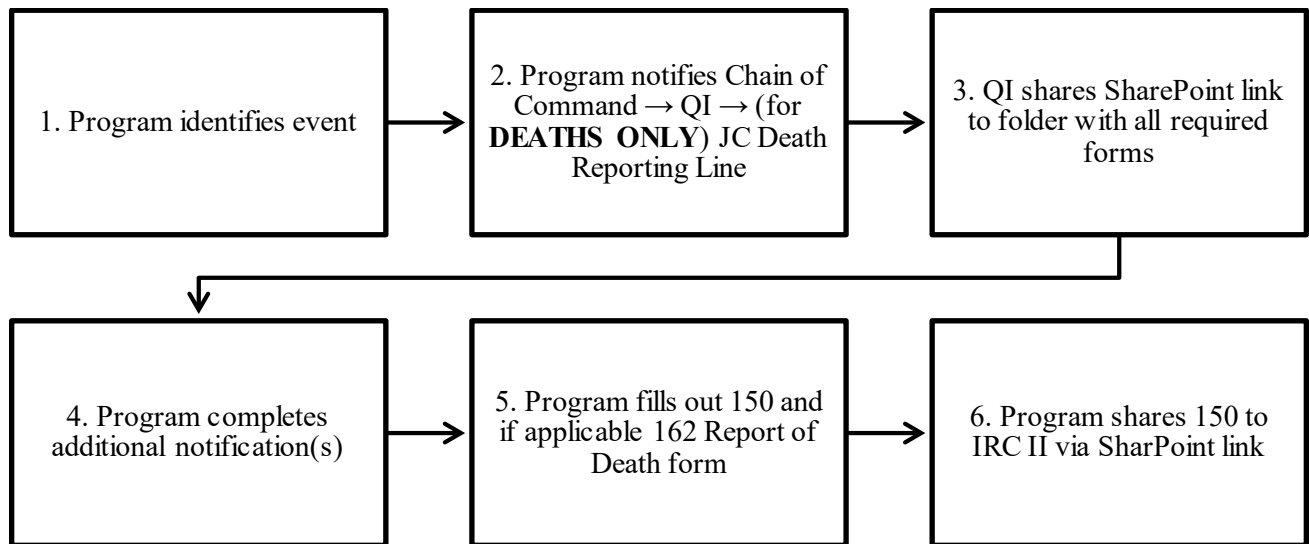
1. Program identifies event

2. Program notifies Chain of Command → QI → (for **DEATHS ONLY**) JC Death Reporting Line

3. QI shares SharePoint link to folder with all required forms

4. Program completes additional notification(s)

5. Program fills out 150 and if applicable 162 Report of Death form

6. Program shares 150 to IRC II via SharPoint link